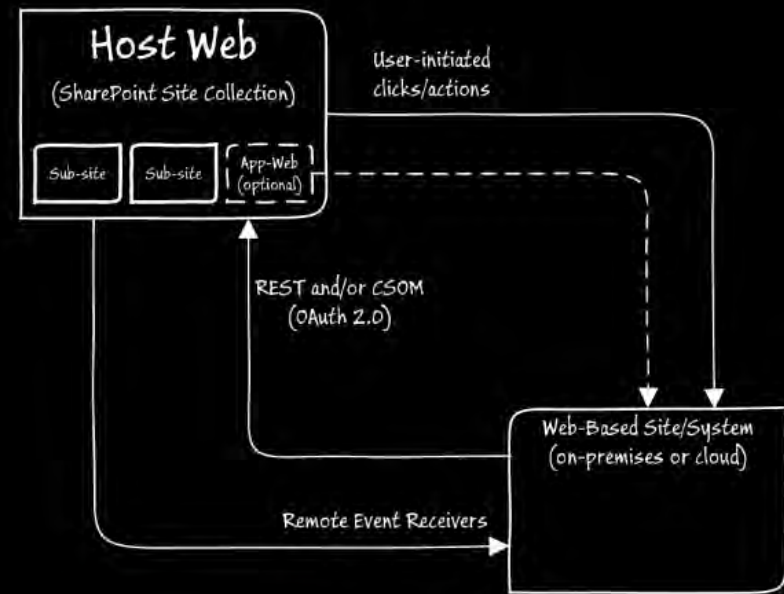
Host Web
(SharePoint Site Collection)

Sub-site

Sub-site

App-Web (optional)

User-initiated clicks/actions

REST and/or CSOM (OAuth 2.0)

Web-Based Site/System (on-premises or cloud)

Remote Event Receivers